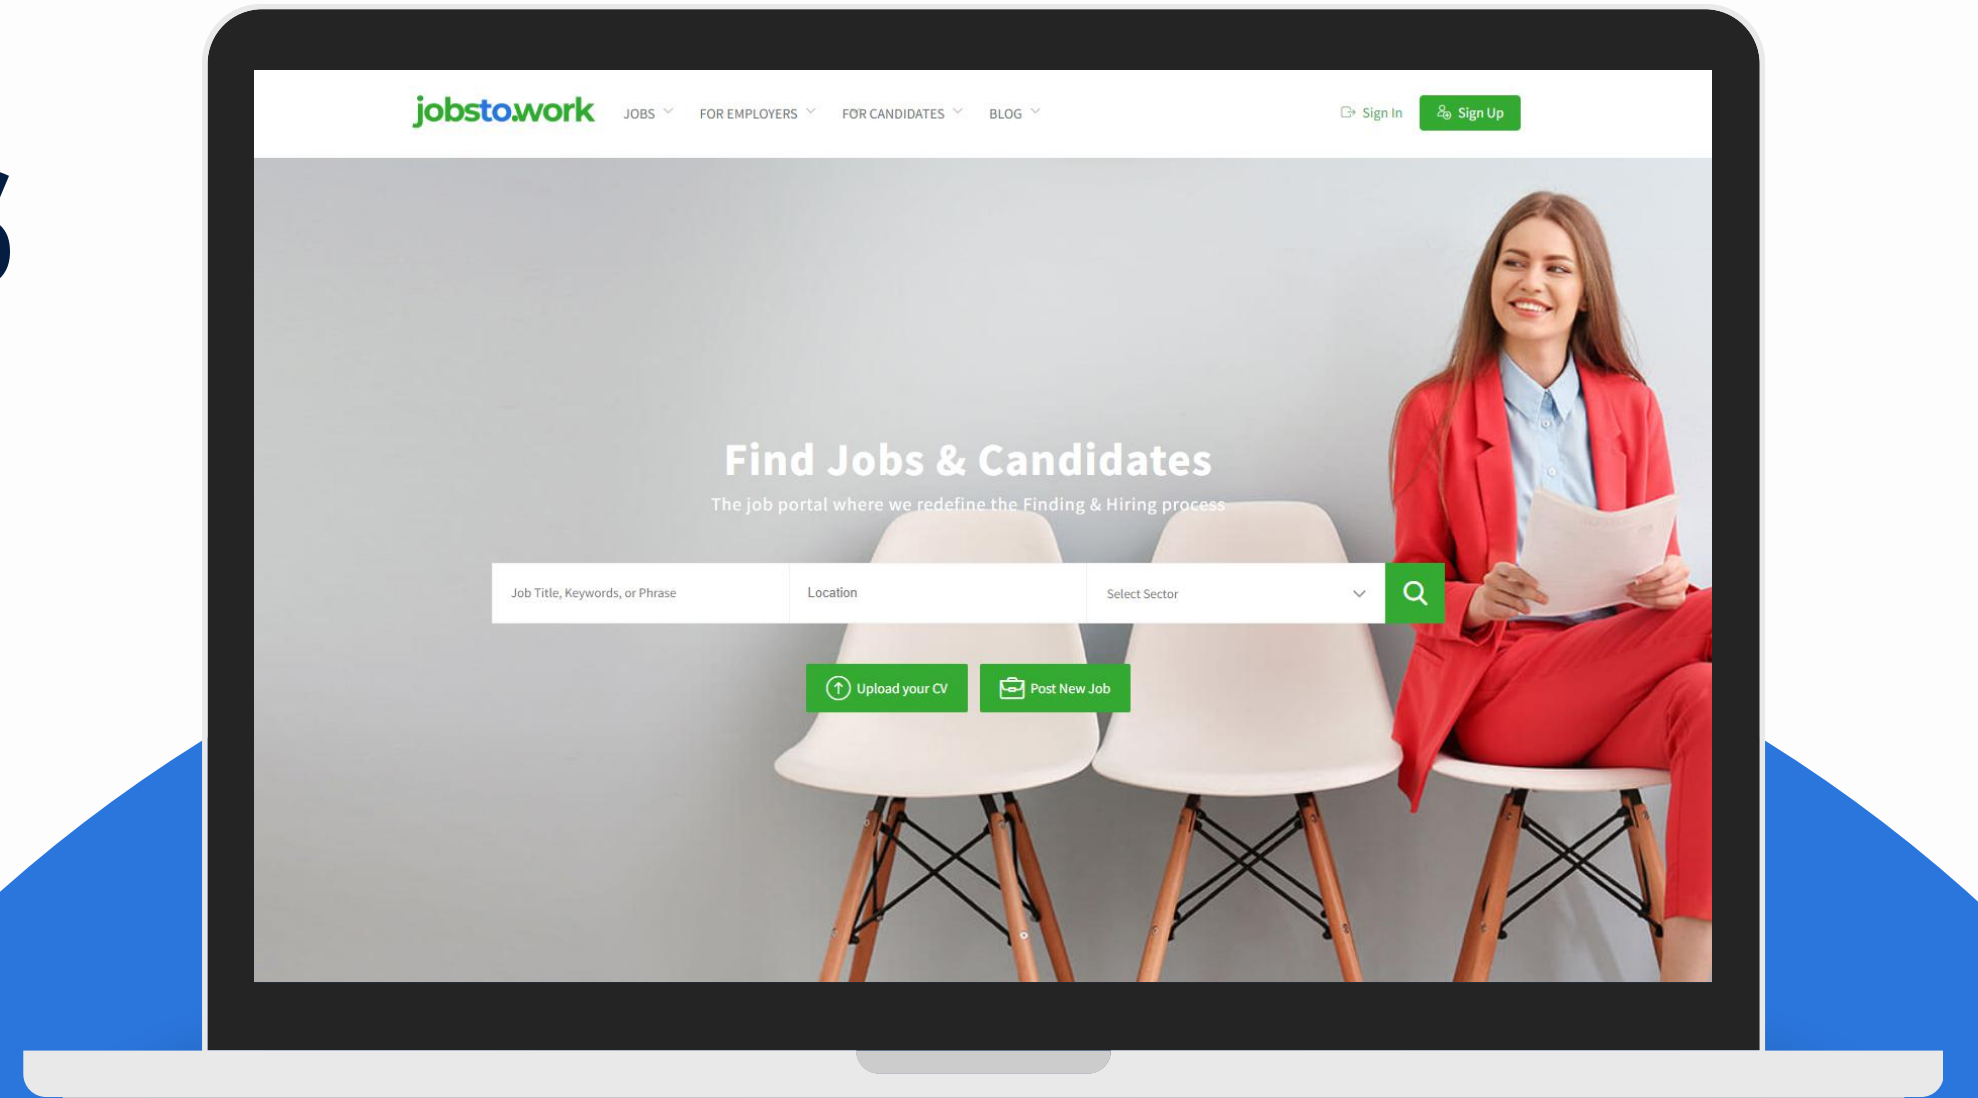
jobsto.work

JOBS FOR EMPLOYERS FOR CANDIDATES BLOG

Sign In Sign Up

Find Jobs & Candidates

The job portal where we redefine the Finding & Hiring process

Job Title, Keywords, or Phrase

Location

Select Sector

Upload your CV

Post New Job